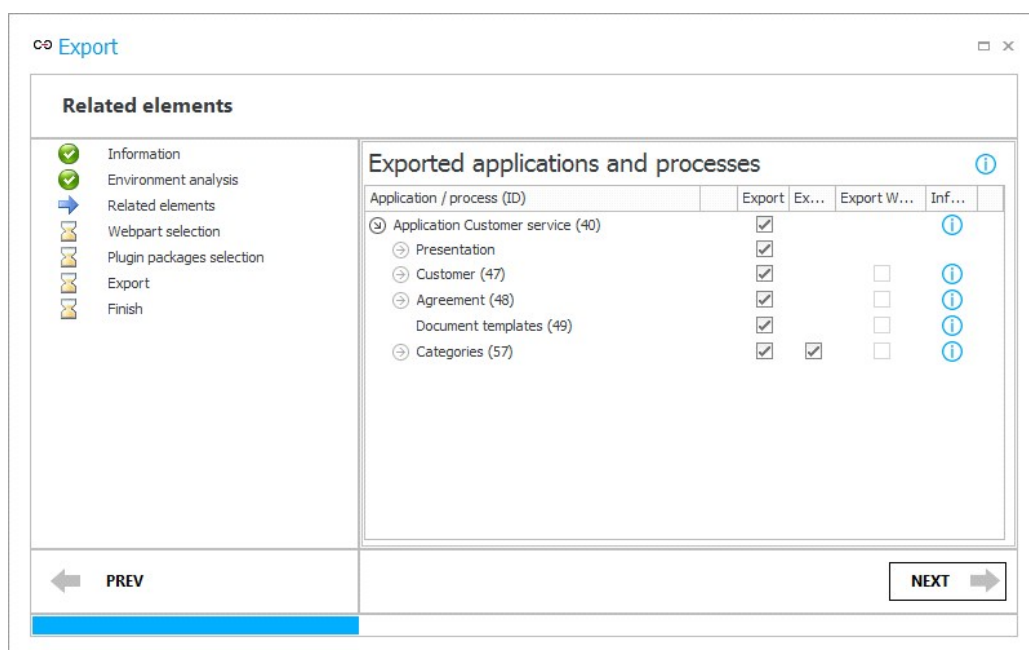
Export

Related elements

Information
Environment analysis
Related elements
Webpart selection
Plugin packages selection
Export
Finish

Exported applications and processes

| Application / process (ID) | Export | Ex... | Export W... | Inf... |
|---|---|---|---|---|
| Application Customer service (40) | ✓ | | | ⓘ |
| Presentation | ✓ | | | |
| Customer (47) | ✓ | | ☐ | ⓘ |
| Agreement (48) | ✓ | | ☐ | ⓘ |
| Document templates (49) | ✓ | | ☐ | ⓘ |
| Categories (57) | ✓ | ✓ | ☐ | ⓘ |

PREV

NEXT